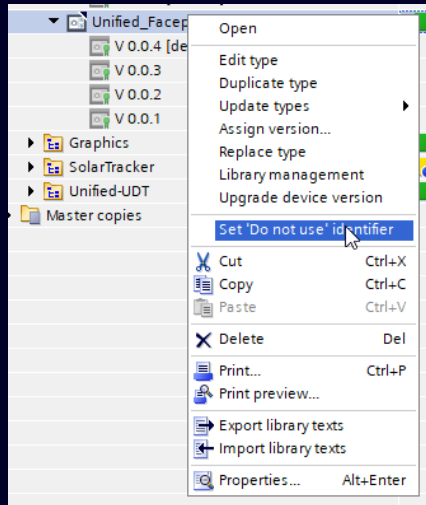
Unified_Facep
V 0.0.4 [de
V 0.0.3
V 0.0.2
V 0.0.1
Graphics
SolarTracker
Unified-UDT
Master copies

Open
Edit type
Duplicate type
Update types
Assign version...
Replace type
Library management
Upgrade device version
Set 'Do not use' identifier
Cut Ctrl+X
Copy Ctrl+C
Paste Ctrl+V
Delete Del
Print... Ctrl+P
Print preview...
Export library texts
Import library texts
Properties... Alt+Enter